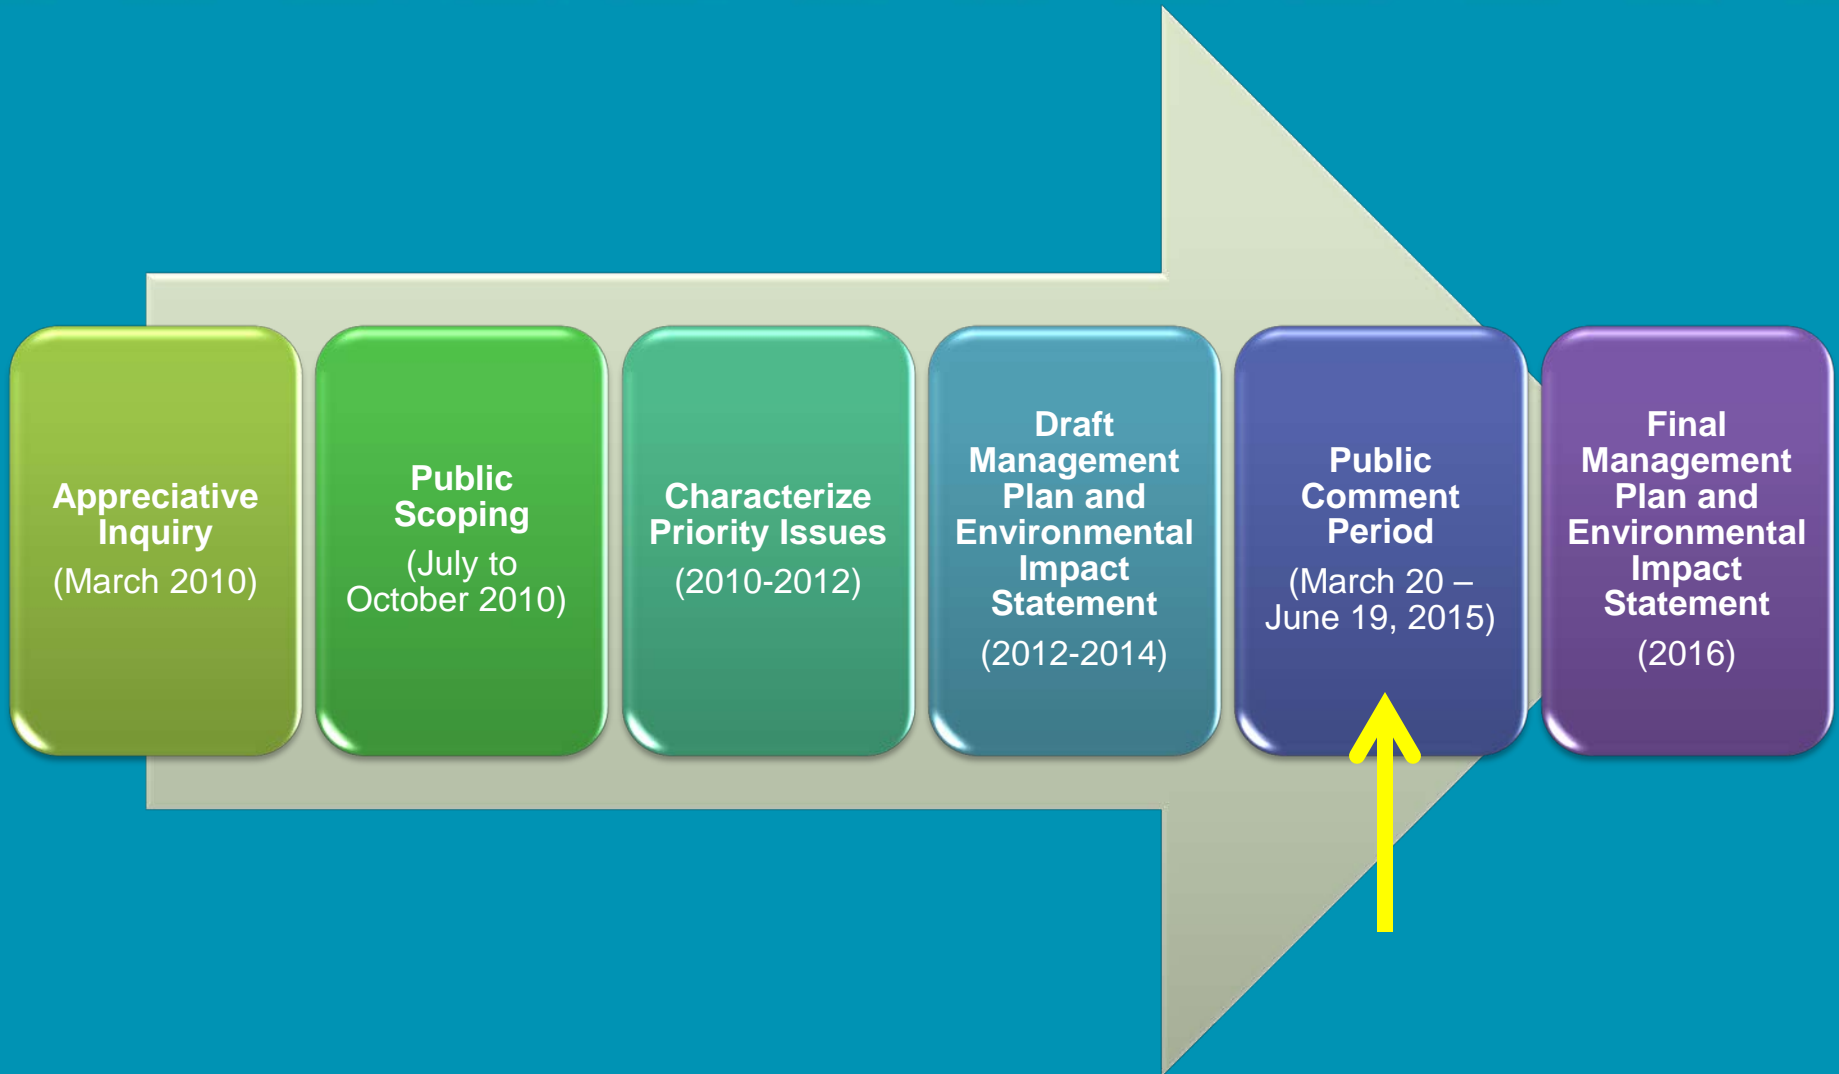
Appreciative Inquiry
(March 2010)

Public Scoping
(July to October 2010)

Characterize Priority Issues
(2010-2012)

Draft Management Plan and Environmental Impact Statement
(2012-2014)

Public Comment Period
(March 20 – June 19, 2015)

Final Management Plan and Environmental Impact Statement
(2016)